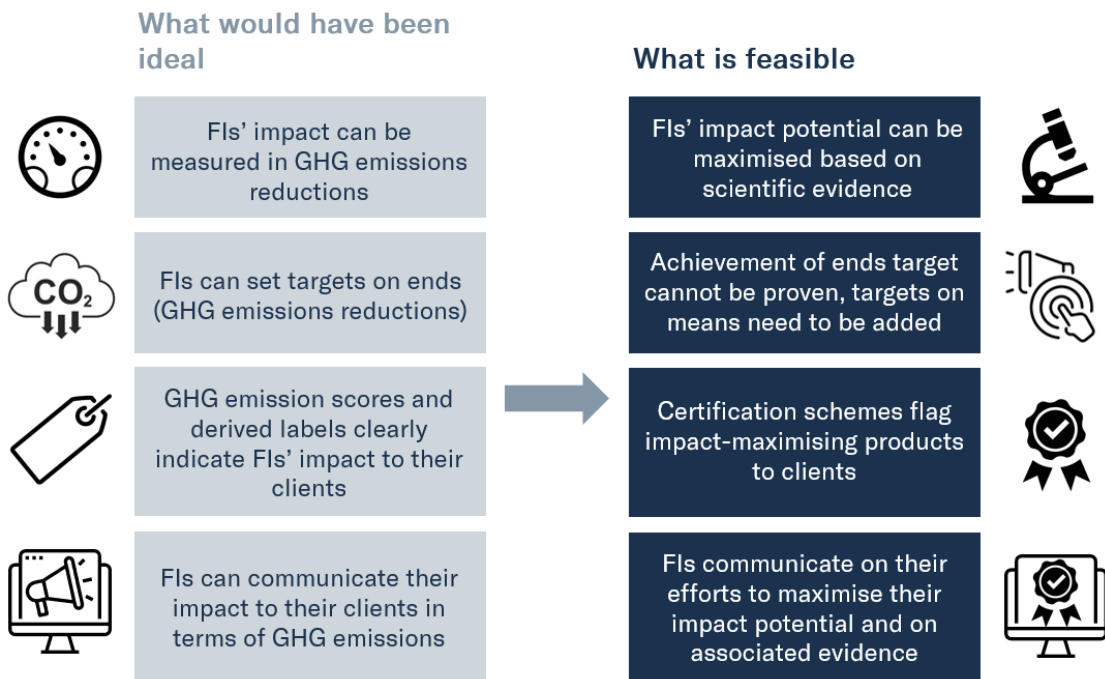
What would have been ideal

What is feasible

CO$_2$

FIs' impact can be measured in GHG emissions reductions

FIs' impact potential can be maximised based on scientific evidence

FIs can set targets on ends (GHG emissions reductions)

Achievement of ends target cannot be proven, targets on means need to be added

GHG emission scores and derived labels clearly indicate FIs' impact to their clients

Certification schemes flag impact-maximising products to clients

FIs can communicate their impact to their clients in terms of GHG emissions

FIs communicate on their efforts to maximise their impact potential and on associated evidence